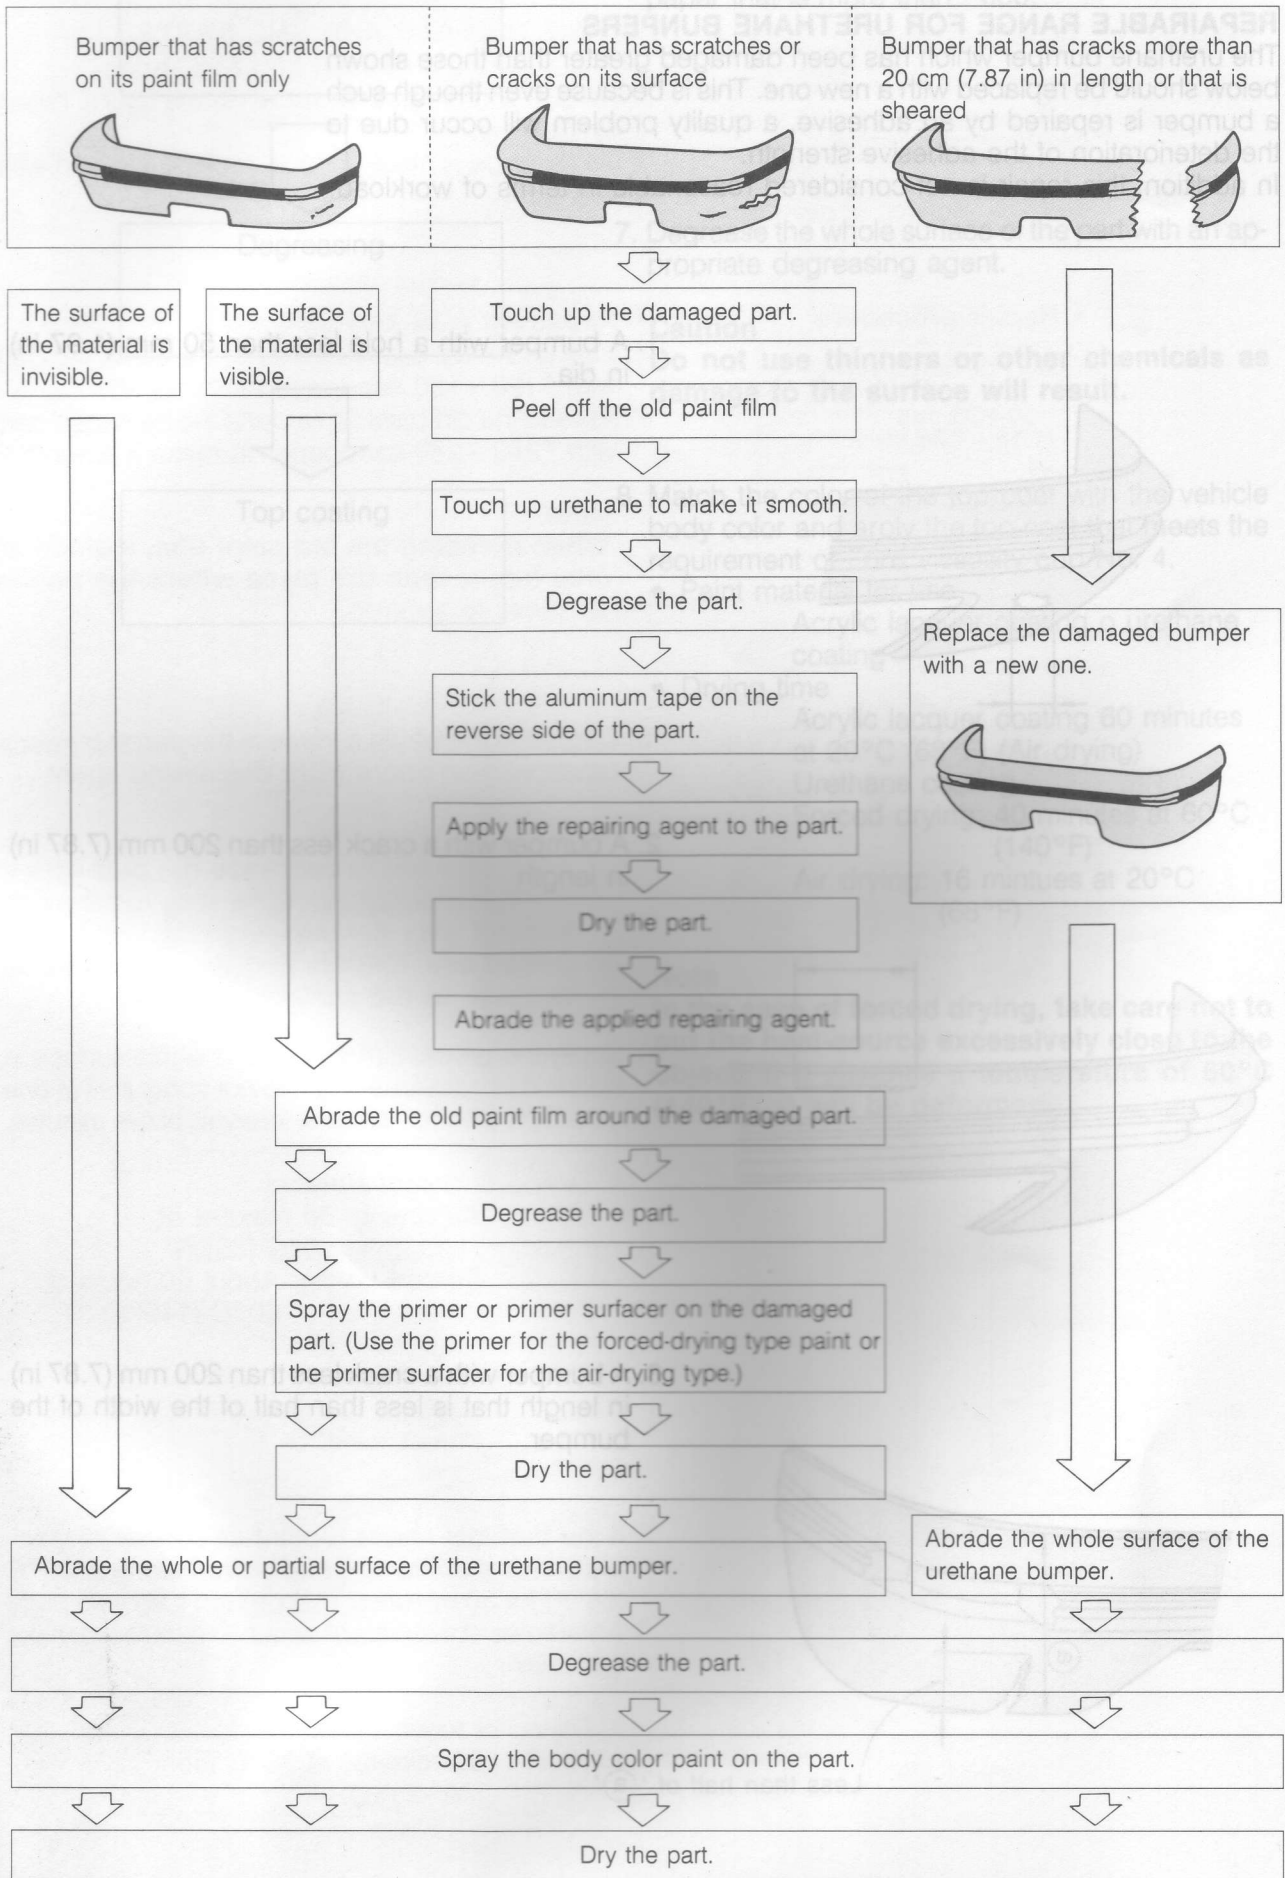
Bumper that has scratches on its paint film only

Bumper that has scratches or cracks on its surface

Bumper that has cracks more than 20 cm (7.87 in) in length or that is sheared

The surface of the material is invisible.

The surface of the material is visible.

Touch up the damaged part.

Peel off the old paint film

Touch up urethane to make it smooth.

Degrease the part.

Stick the aluminum tape on the reverse side of the part.

Apply the repairing agent to the part.

Dry the part.

Abrade the applied repairing agent.

Replace the damaged bumper with a new one.

Abrade the old paint film around the damaged part.

Degrease the part.

Spray the primer or primer surfacer on the damaged part. (Use the primer for the forced-drying type paint or the primer surfacer for the air-drying type.)

Dry the part.

Abrade the whole or partial surface of the urethane bumper.

Abrade the whole surface of the urethane bumper.

Degrease the part.

Spray the body color paint on the part.

Dry the part.